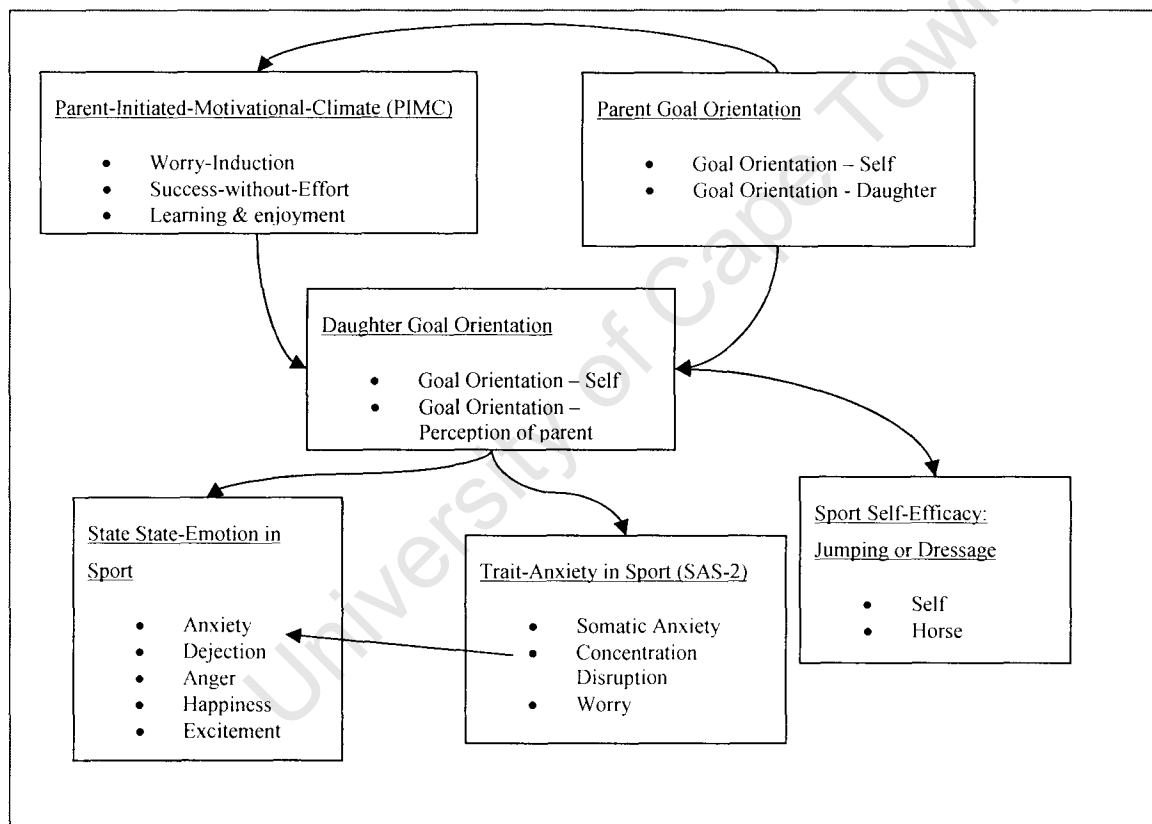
Parent-Initiated-Motivational-Climate (PIMC)

- Worry-Induction
- Success-without-Effort
- Learning & enjoyment

Parent Goal Orientation

- Goal Orientation – Self
- Goal Orientation - Daughter

Daughter Goal Orientation

- Goal Orientation – Self
- Goal Orientation – Perception of parent

State State-Emotion in Sport

- Anxiety
- Dejection
- Anger
- Happiness
- Excitement

Trait-Anxiety in Sport (SAS-2)

- Somatic Anxiety
- Concentration Disruption
- Worry

Sport Self-Efficacy: Jumping or Dressage

- Self
- Horse

University of Cape Town